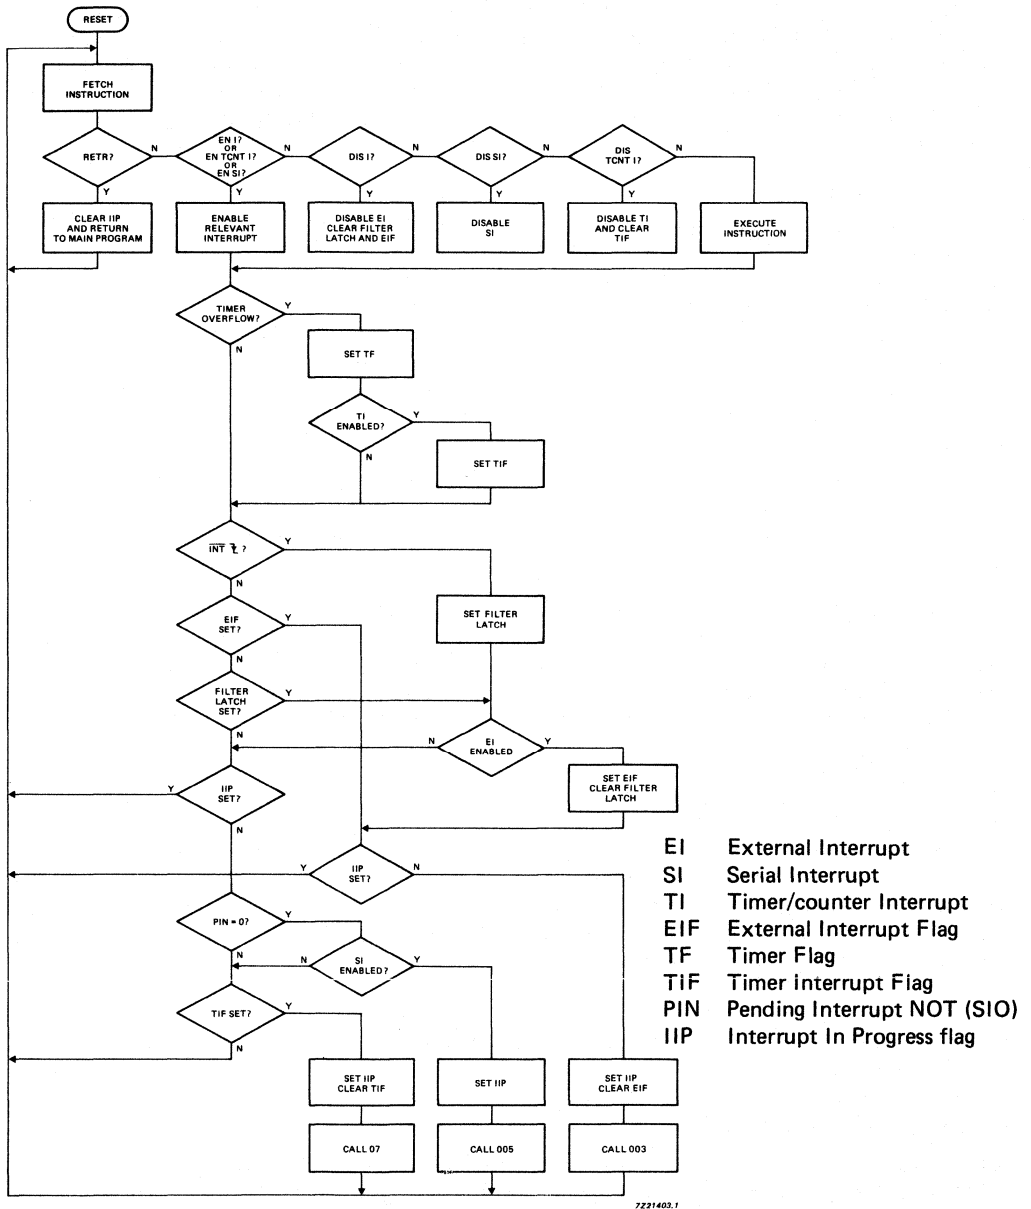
RESET

FETCH INSTRUCTION

RETR?
N
Y
CLEAR IIP AND RETURN TO MAIN PROGRAM

EN I? OR EN TCNT I? OR EN SI?
N
Y
ENABLE RELEVANT INTERRUPT

DIS I?
Y
DISABLE EI CLEAR FILTER LATCH AND EIF

DIS SI?
N
Y
DISABLE SI

DIS TCNT I?
N
Y
DISABLE TI AND CLEAR TIF

EXECUTE INSTRUCTION

TIMER OVERFLOW?
Y
N
SET TF

TI ENABLED?
Y
N
SET TIF

$\overline{INT}$ ⌊ ?
Y
N
SET FILTER LATCH

EIF SET?
Y
N

FILTER LATCH SET?
Y
N

EI ENABLED
N
Y
SET EIF CLEAR FILTER LATCH

IIP SET?
Y
N

IIP SET?
Y
N

PIN = 0?
Y
N

SI ENABLED?
N
Y

TIF SET?
Y
N

SET IIP CLEAR TIF
CALL 07

SET IIP
CALL 005

SET IIP CLEAR EIF
CALL 003

EI External Interrupt
SI Serial Interrupt
TI Timer/counter Interrupt
EIF External Interrupt Flag
TF Timer Flag
TIF Timer Interrupt Flag
PIN Pending Interrupt NOT (SIO)
IIP Interrupt In Progress flag

7Z21403.1